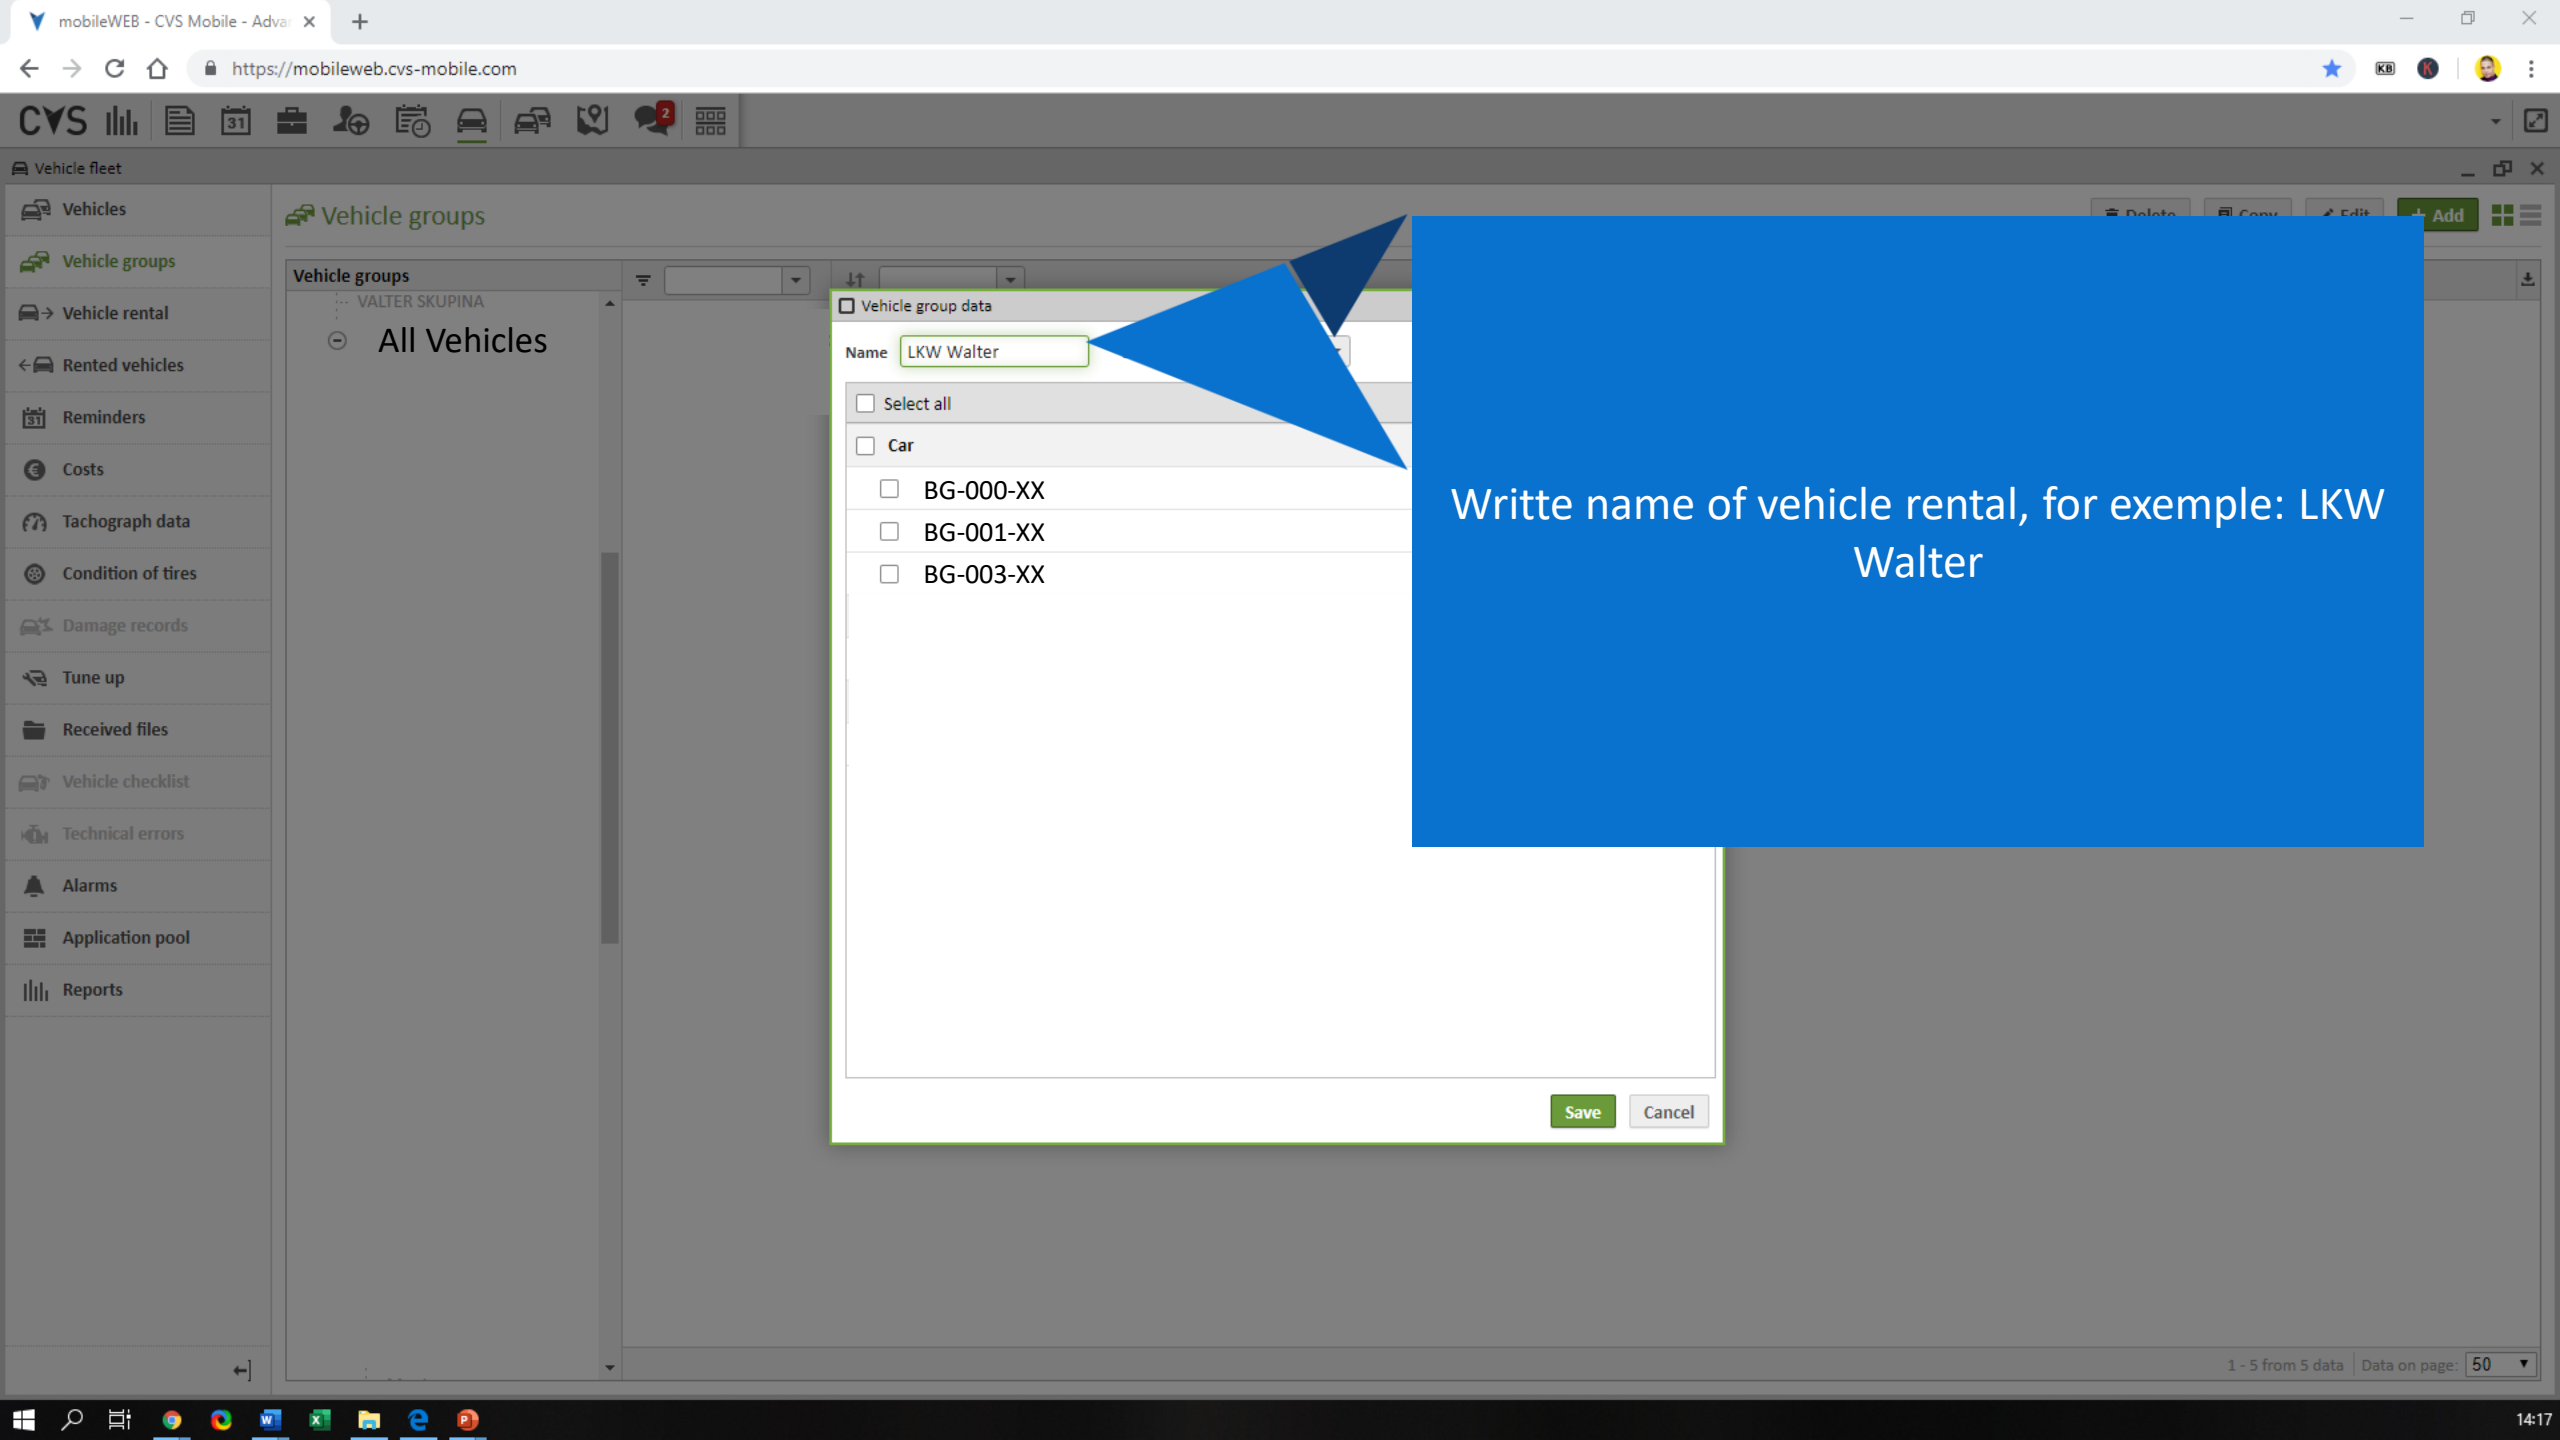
mobileWEB - CVS Mobile - Adva

https://mobileweb.cvs-mobile.com

CVS

2

Vehicle fleet

Vehicles
Vehicle groups
Vehicle rental
Rented vehicles
Reminders
Costs
Tachograph data
Condition of tires
Damage records
Tune up
Received files
Vehicle checklist
Technical errors
Alarms
Application pool
Reports

Vehicle groups

Delete Copy Edit Add

Vehicle groups

VALTER SKUPINA

All Vehicles

Vehicle group data

Name LKW Walter

Select all

Car

BG-000-XX

BG-001-XX

BG-003-XX

Save Cancel

Writte name of vehicle rental, for exemple: LKW Walter

1 - 5 from 5 data Data on page: 50

14:17